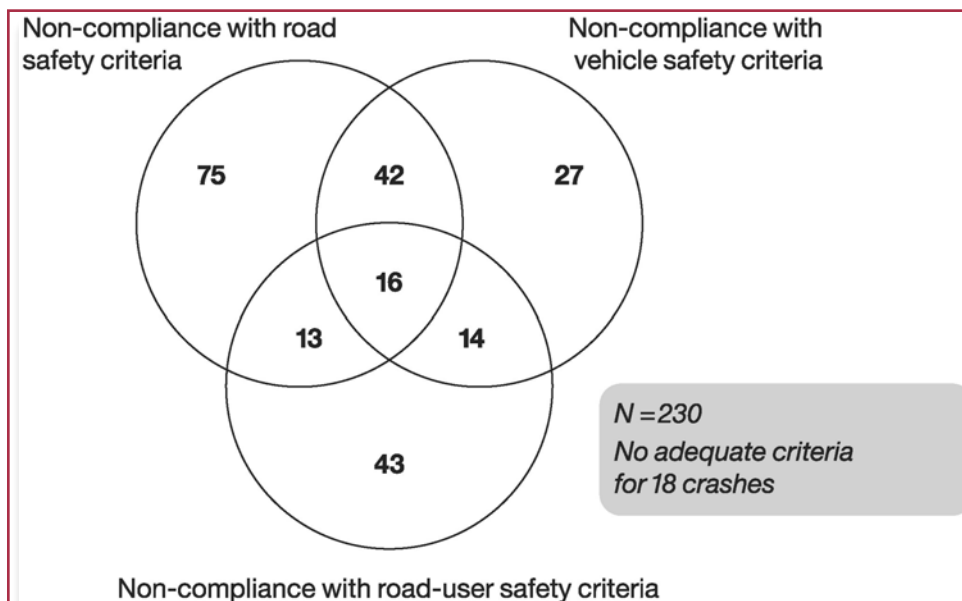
Non-compliance with road safety criteria

Non-compliance with vehicle safety criteria

75

42

27

16

13

14

43

$N = 230$
No adequate criteria for 18 crashes

Non-compliance with road-user safety criteria